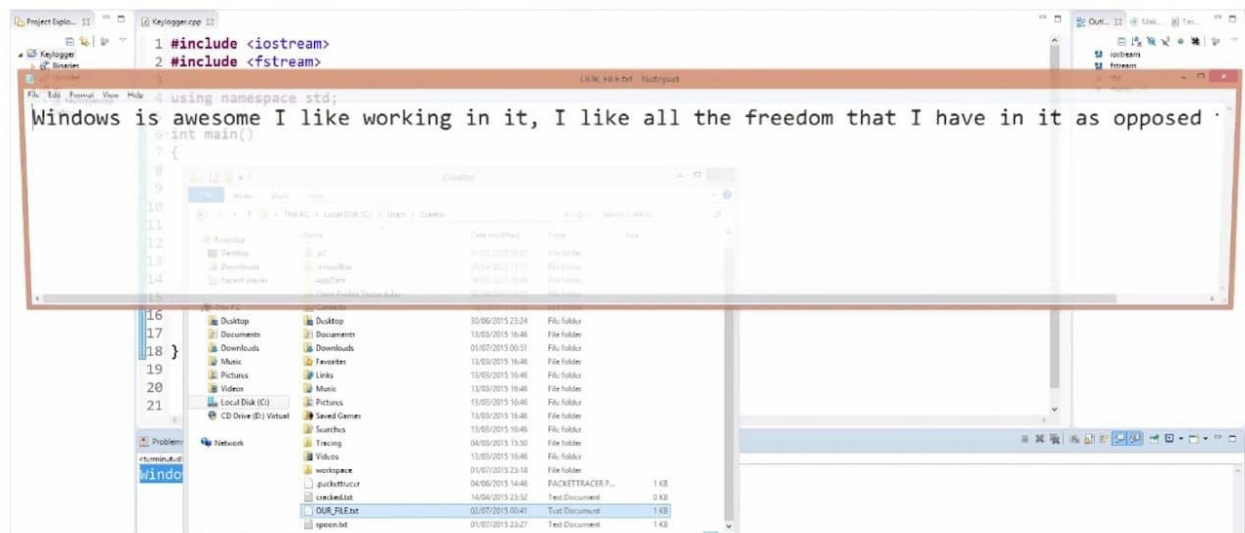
Project Explo... Keylogger.cpp

Keylogger
Binaries

1 #include <iostream>
2 #include <fstream>
3
4 using namespace std;

OUR_FILE.txt - Notepad
File Edit Format View Help
Windows is awesome I like working in it, I like all the freedom that I have in it as opposed

6 int main()
7 {
8
9
10
11
12
13
14
15
16
17
18 }
19
20
21

Outl... Mak... Tas...
iostream
fstream

Problems
<terminated>
Windo

Desktop
Documents
Downloads
Music
Pictures
Videos
Local Disk (C:)
CD Drive (D:) Virtual
Network

| Name | Date modified | Type | Size |
|---|---|---|---|
| Desktop | 30/06/2015 23:24 | File folder | |
| Documents | 13/03/2015 16:46 | File folder | |
| Downloads | 01/07/2015 00:51 | File folder | |
| Favorites | 13/03/2015 16:46 | File folder | |
| Links | 13/03/2015 16:46 | File folder | |
| Music | 13/03/2015 16:46 | File folder | |
| Pictures | 13/03/2015 16:46 | File folder | |
| Saved Games | 13/03/2015 16:46 | File folder | |
| Searches | 13/03/2015 16:46 | File folder | |
| Tracing | 04/03/2015 15:50 | File folder | |
| Videos | 13/03/2015 16:46 | File folder | |
| workspace | 01/07/2015 23:18 | File folder | |
| .packettracer | 04/06/2015 14:46 | PACKETTRACER F... | 1 KB |
| cracked.txt | 14/04/2015 23:52 | Text Document | 0 KB |
| OUR_FILE.txt | 02/07/2015 00:41 | Text Document | 1 KB |
| spoon.txt | 01/07/2015 23:27 | Text Document | 1 KB |